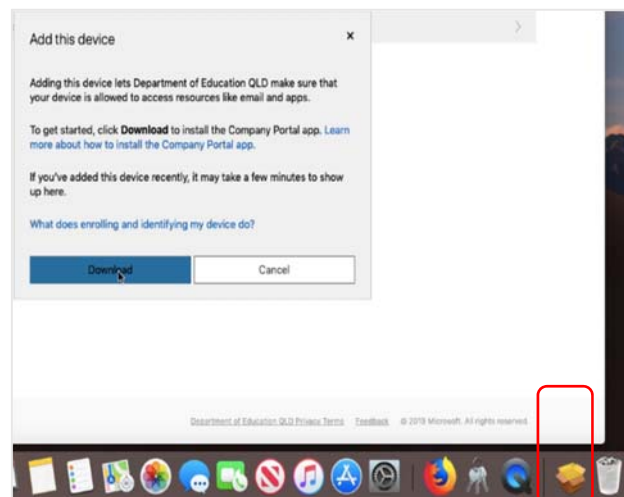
Add this device

×

Adding this device lets Department of Education QLD make sure that your device is allowed to access resources like email and apps.

To get started, click **Download** to install the Company Portal app. Learn more about how to install the Company Portal app.

If you've added this device recently, it may take a few minutes to show up here.

What does enrolling and identifying my device do?

Download

Cancel

Department of Education QLD Privacy Terms Feedback © 2019 Microsoft. All rights reserved.